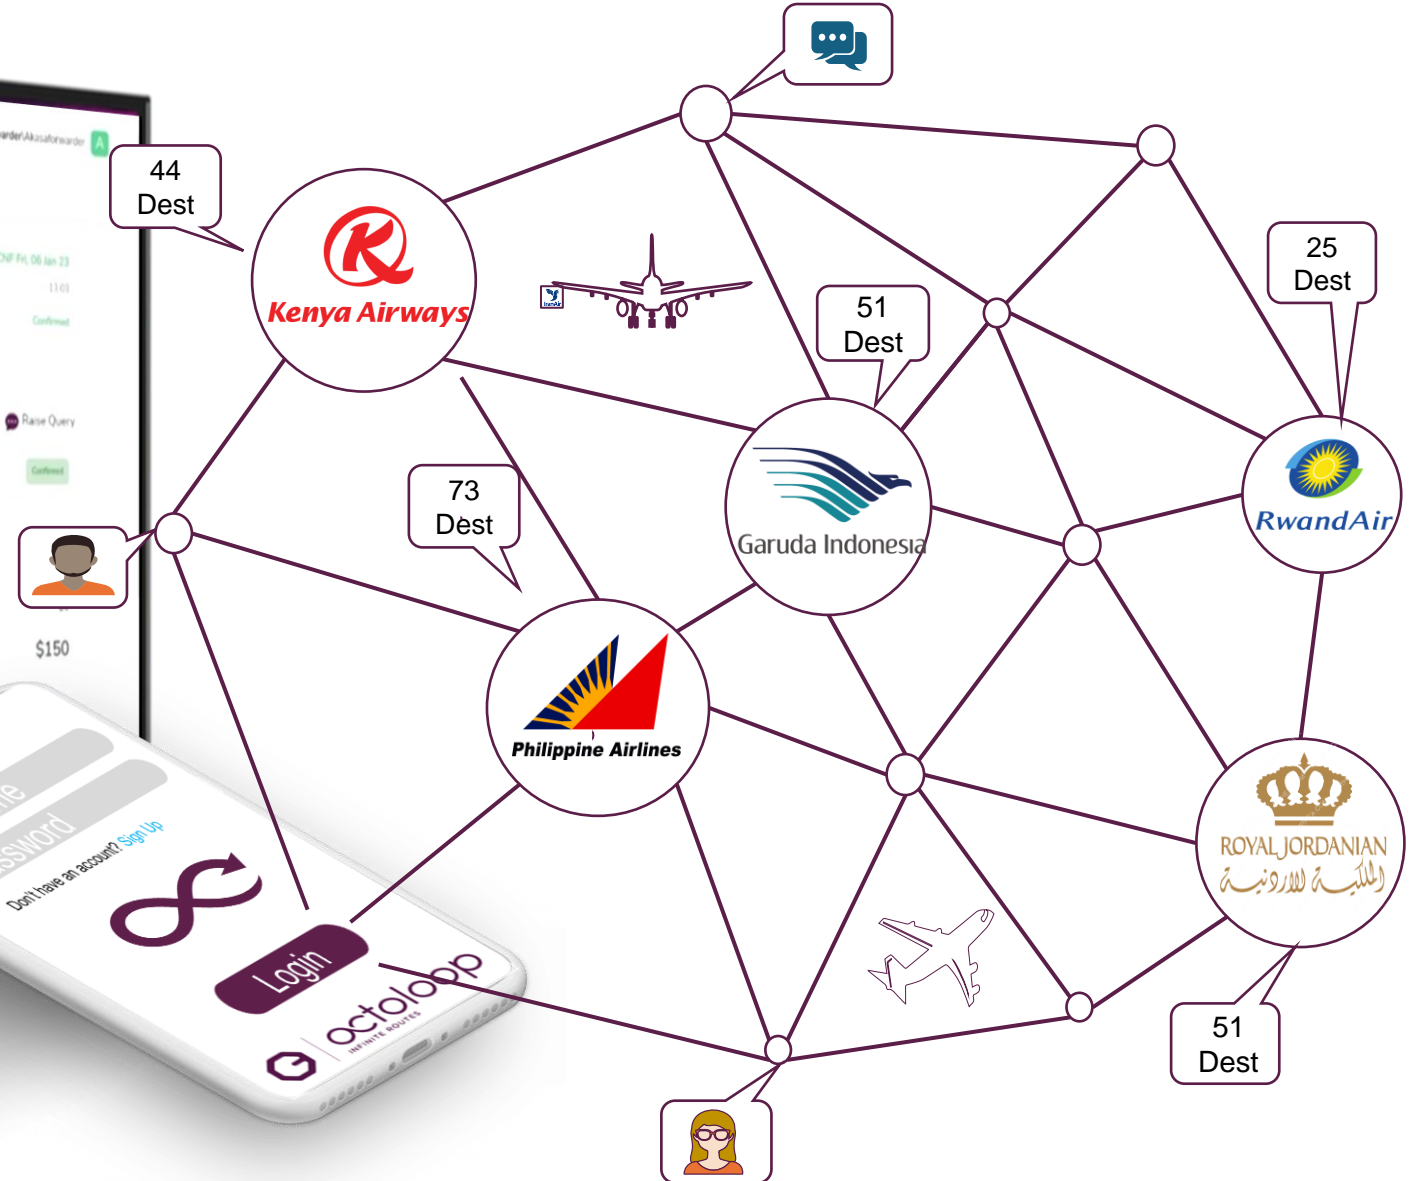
44
Dest

Kenya Airways

51
Dest

25
Dest

73
Dest

Garuda Indonesia

RwandAir

Philippine Airlines

ROYAL JORDANIAN
الملكية الأردنية

51
Dest

$150

Raise Query

Confirmed

Don't have an account? Sign Up

Login

octoloop
INFINITE ROUTES